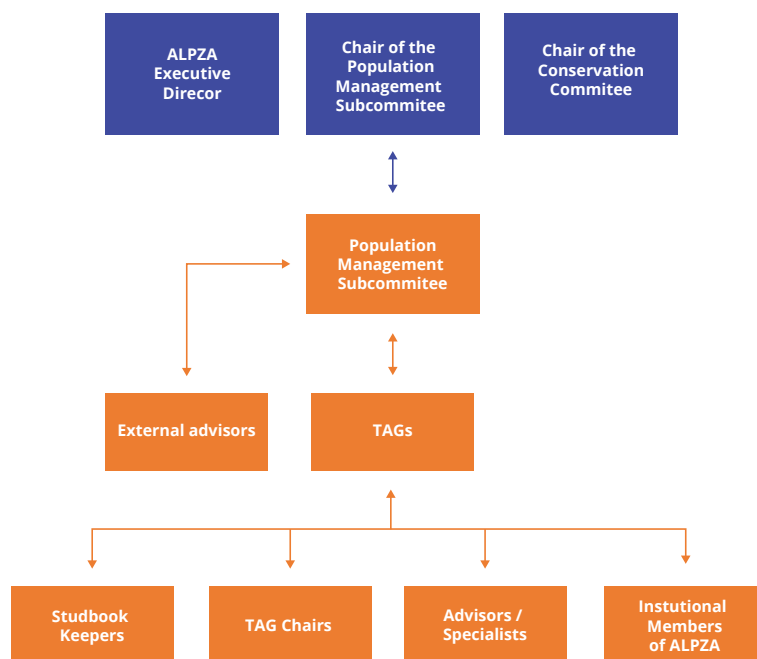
ALPZA Executive Direcor

Chair of the Population Management Subcommitee

Chair of the Conservation Commitee

Population Management Subcommitee

External advisors

TAGs

Studbook Keepers

TAG Chairs

Advisors / Specialists

Instutional Members of ALPZA